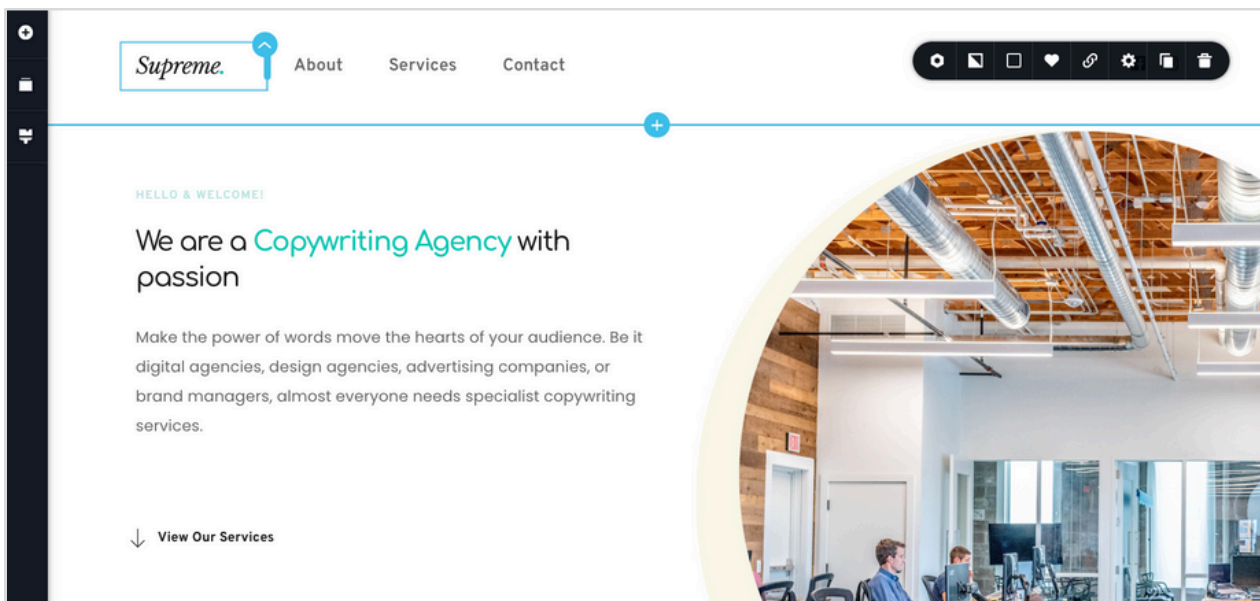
Supreme.

About

Services

Contact

HELLO & WELCOME!

We are a Copywriting Agency with passion

Make the power of words move the hearts of your audience. Be it digital agencies, design agencies, advertising companies, or brand managers, almost everyone needs specialist copywriting services.

View Our Services